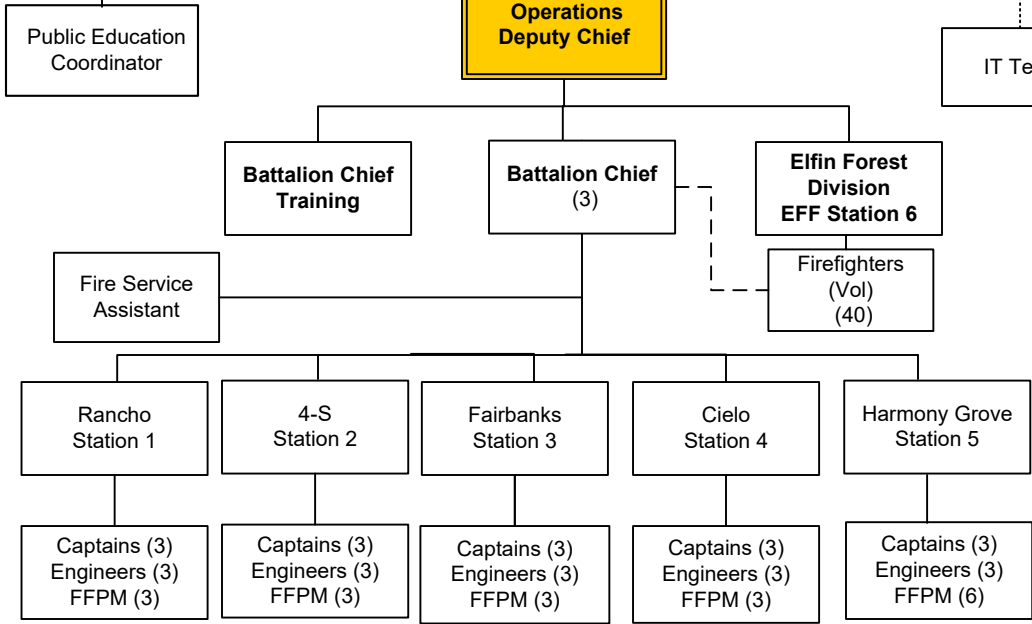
Public Education Coordinator

Operations Deputy Chief

IT Te

Battalion Chief Training

Battalion Chief (3)

Elfin Forest Division EFF Station 6

Fire Service Assistant

Firefighters (Vol) (40)

Rancho Station 1

4-S Station 2

Fairbanks Station 3

Cielo Station 4

Harmony Grove Station 5

Captains (3) Engineers (3) FFPM (3)

Captains (3) Engineers (3) FFPM (3)

Captains (3) Engineers (3) FFPM (3)

Captains (3) Engineers (3) FFPM (3)

Captains (3) Engineers (3) FFPM (6)